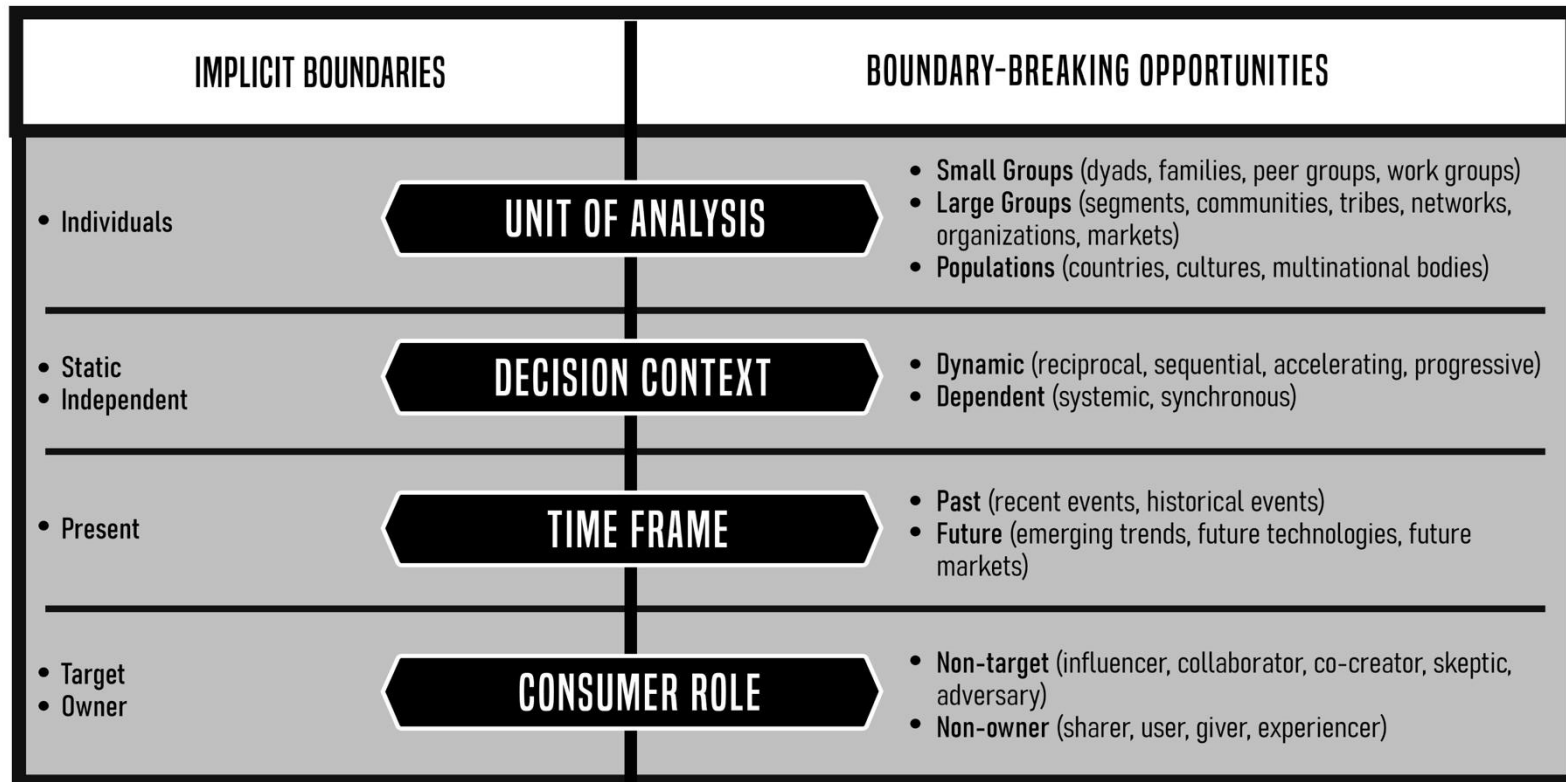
| IMPLICIT BOUNDARIES | | BOUNDARY-BREAKING OPPORTUNITIES |
|---|---|---|
| • Individuals | UNIT OF ANALYSIS | • **Small Groups** (dyads, families, peer groups, work groups) • **Large Groups** (segments, communities, tribes, networks, organizations, markets) • **Populations** (countries, cultures, multinational bodies) |
| • Static • Independent | DECISION CONTEXT | • **Dynamic** (reciprocal, sequential, accelerating, progressive) • **Dependent** (systemic, synchronous) |
| • Present | TIME FRAME | • **Past** (recent events, historical events) • **Future** (emerging trends, future technologies, future markets) |
| • Target • Owner | CONSUMER ROLE | • **Non-target** (influencer, collaborator, co-creator, skeptic, adversary) • **Non-owner** (sharer, user, giver, experiencer) |